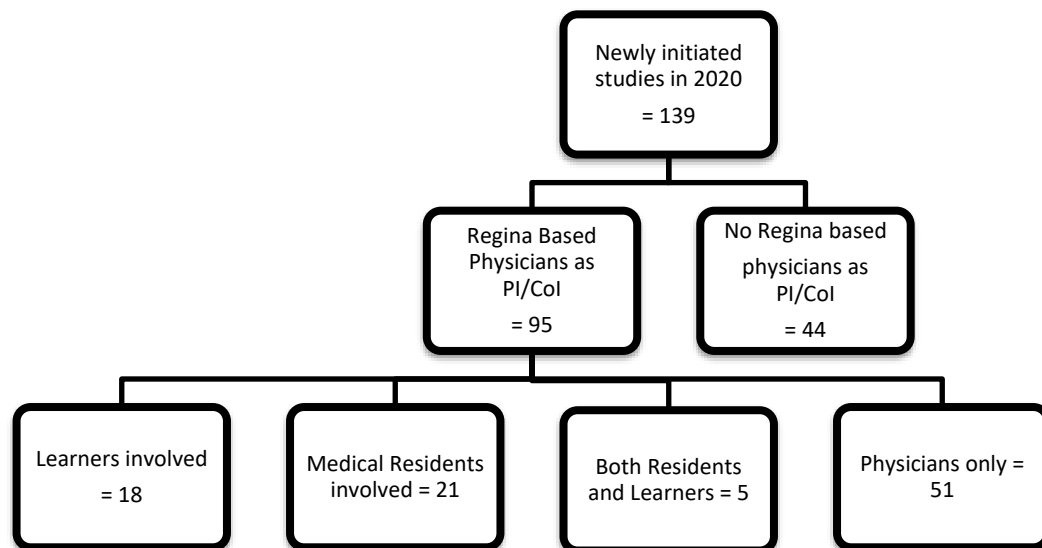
Newly initiated studies in 2020

= 139

Regina Based Physicians as PI/CoI

= 95

No Regina based physicians as PI/CoI

= 44

Learners involved

= 18

Medical Residents involved = 21

Both Residents and Learners = 5

Physicians only = 51